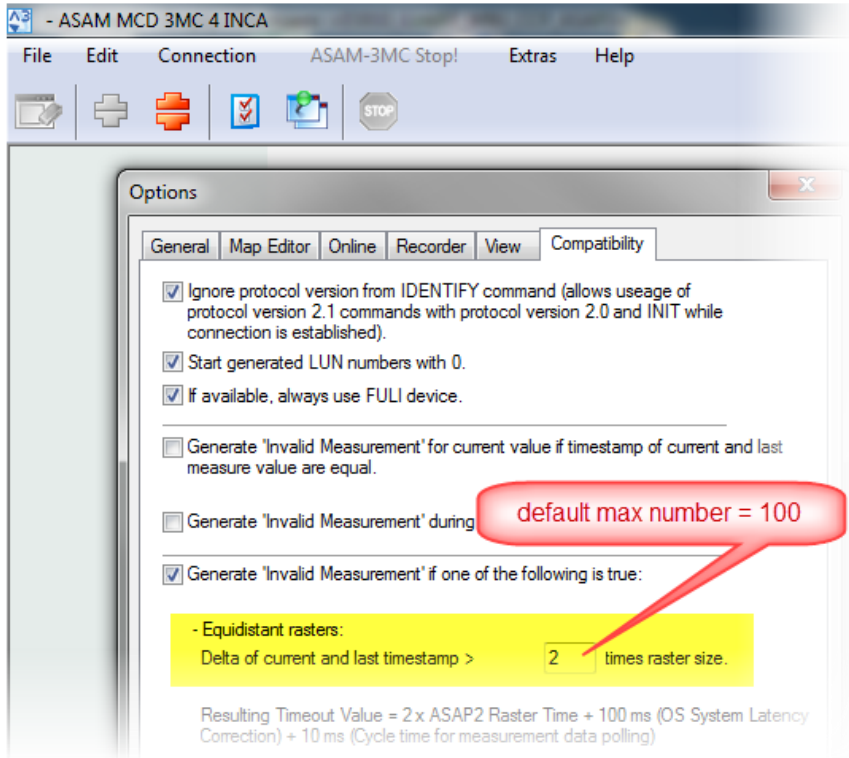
- ASAM MCD 3MC 4 INCA

File Edit Connection ASAM-3MC Stop! Extras Help

STOP

Options

General Map Editor Online Recorder View Compatibility

Ignore protocol version from IDENTIFY command (allows useage of protocol version 2.1 commands with protocol version 2.0 and INIT while connection is established).

Start generated LUN numbers with 0.

If available, always use FULI device.

Generate 'Invalid Measurement' for current value if timestamp of current and last measure value are equal.

Generate 'Invalid Measurement' during

default max number = 100

Generate 'Invalid Measurement' if one of the following is true:

- Equidistant rasters:
Delta of current and last timestamp > 2 times raster size.

Resulting Timeout Value = 2 x ASAP2 Raster Time + 100 ms (OS System Latency Correction) + 10 ms (Cycle time for measurement data polling)